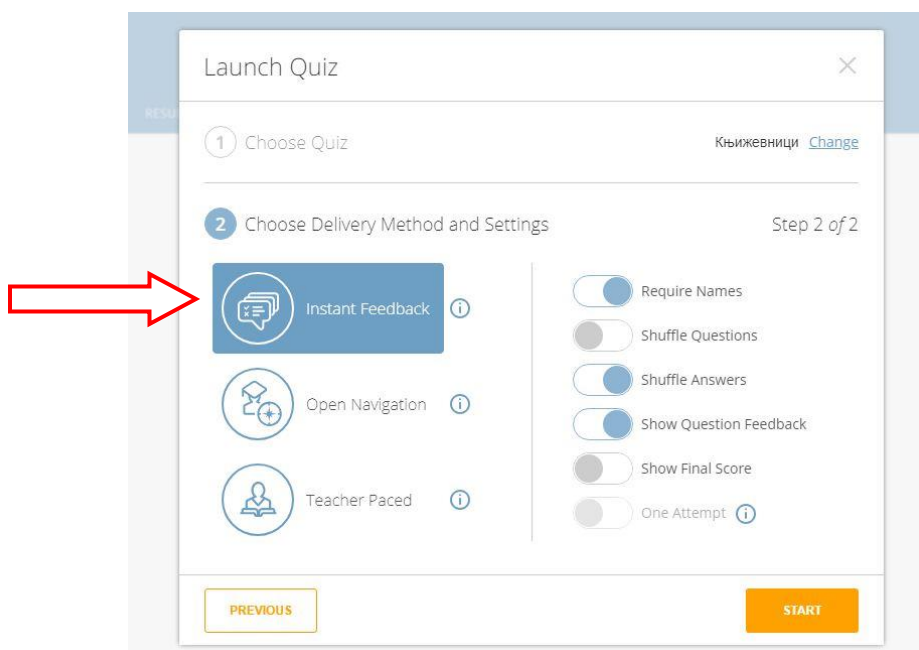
Launch Quiz

1 Choose Quiz

Књижевници Change

2 Choose Delivery Method and Settings

Step 2 of 2

Instant Feedback

Open Navigation

Teacher Paced

Require Names

Shuffle Questions

Shuffle Answers

Show Question Feedback

Show Final Score

One Attempt

PREVIOUS

START